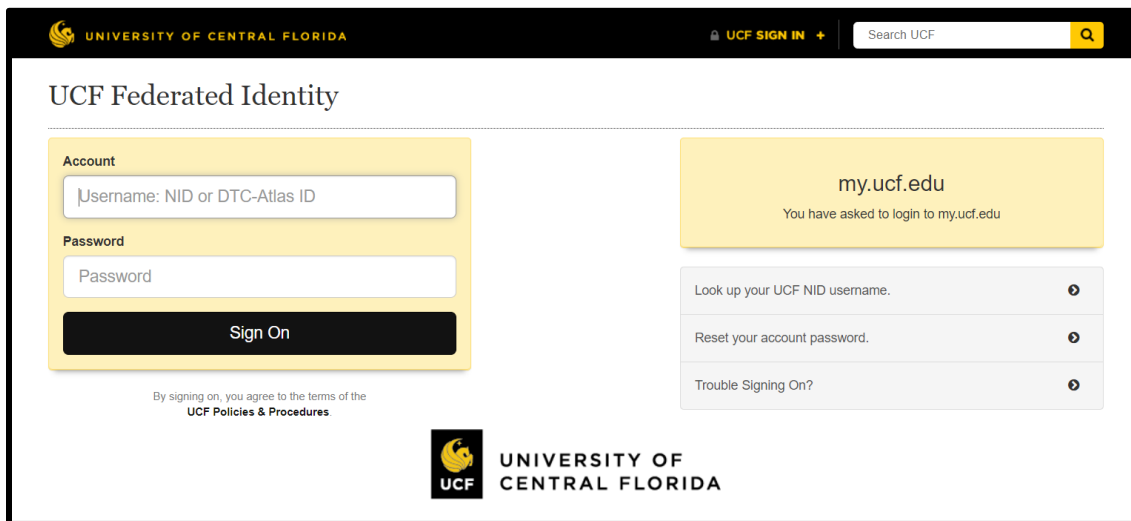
UNIVERSITY OF CENTRAL FLORIDA

UCF SIGN IN +

Search UCF

UCF Federated Identity

Account

Username: NID or DTC-Atlas ID

Password

Password

Sign On

By signing on, you agree to the terms of the UCF Policies & Procedures.

my.ucf.edu

You have asked to login to my.ucf.edu

Look up your UCF NID username.

Reset your account password.

Trouble Signing On?

UCF

UNIVERSITY OF CENTRAL FLORIDA